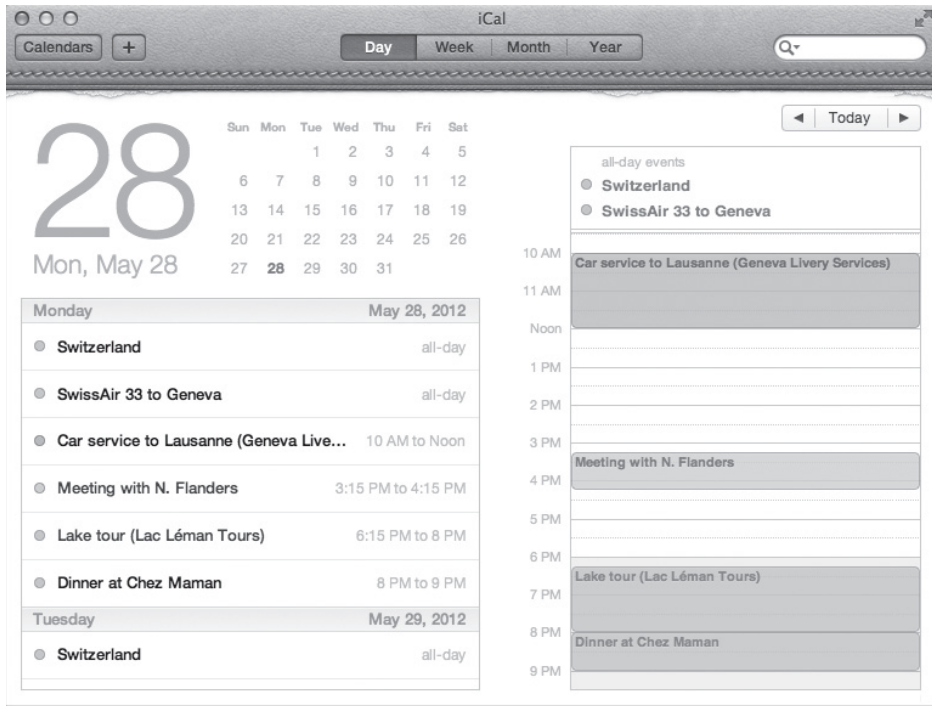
iCal

Calendars +

Day Week Month Year

Today

28

Mon, May 28

| Sun | Mon | Tue | Wed | Thu | Fri | Sat |
|---|---|---|---|---|---|---|
| | | 1 | 2 | 3 | 4 | 5 |
| 6 | 7 | 8 | 9 | 10 | 11 | 12 |
| 13 | 14 | 15 | 16 | 17 | 18 | 19 |
| 20 | 21 | 22 | 23 | 24 | 25 | 26 |
| 27 | 28 | 29 | 30 | 31 | | |

Monday May 28, 2012

Switzerland all-day

SwissAir 33 to Geneva all-day

Car service to Lausanne (Geneva Live... 10 AM to Noon

Meeting with N. Flanders 3:15 PM to 4:15 PM

Lake tour (Lac Léman Tours) 6:15 PM to 8 PM

Dinner at Chez Maman 8 PM to 9 PM

Tuesday May 29, 2012

Switzerland all-day

all-day events

Switzerland

SwissAir 33 to Geneva

10 AM

Car service to Lausanne (Geneva Livery Services)

11 AM

Noon

1 PM

2 PM

3 PM

Meeting with N. Flanders

4 PM

5 PM

6 PM

Lake tour (Lac Léman Tours)

7 PM

8 PM

Dinner at Chez Maman

9 PM